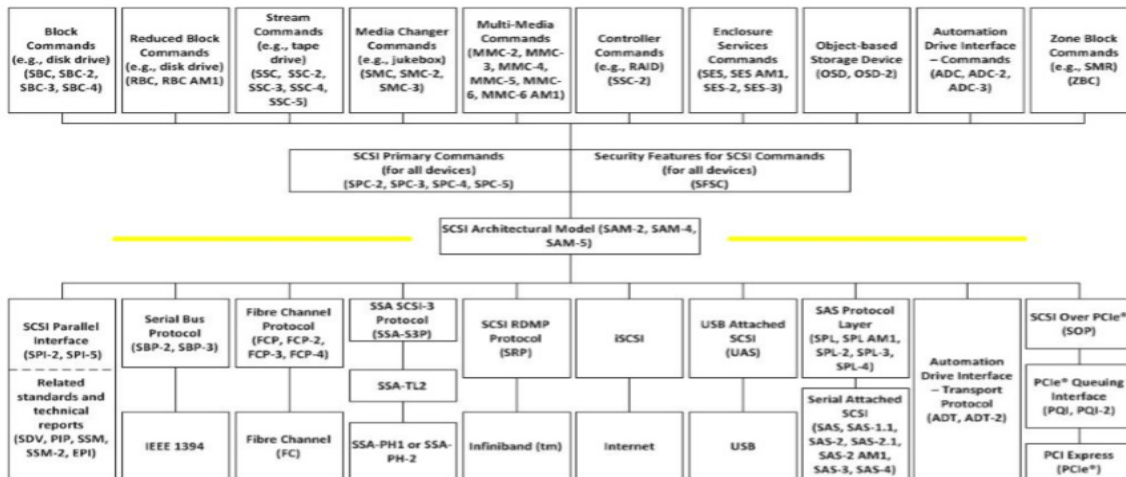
Block Commands (e.g., disk drive) (SBC, SBC-2, SBC-3, SBC-4)

Reduced Block Commands (e.g., disk drive) (RBC, RBC AM1)

Stream Commands (e.g., tape drive) (SSC, SSC-2, SSC-3, SSC-4, SSC-5)

Media Changer Commands (e.g., jukebox) (SMC, SMC-2, SMC-3)

Multi-Media Commands (MMC-2, MMC-3, MMC-4, MMC-5, MMC-6, MMC-6 AM1)

Controller Commands (e.g., RAID) (SSC-2)

Enclosure Services Commands (SES, SES AM1, SES-2, SES-3)

Object-based Storage Device (OSD, OSD-2)

Automation Drive Interface – Commands (ADC, ADC-2, ADC-3)

Zone Block Commands (e.g., SMR) (ZBC)

SCSI Primary Commands (for all devices) (SPC-2, SPC-3, SPC-4, SPC-5)

Security Features for SCSI Commands (for all devices) (SFSC)

SCSI Architectural Model (SAM-2, SAM-4, SAM-5)

SCSI Parallel Interface (SPI-2, SPI-5)

Related standards and technical reports (SDV, PIP, SSM, SSM-2, EPI)

Serial Bus Protocol (SBP-2, SBP-3)

IEEE 1394

Fibre Channel Protocol (FCP, FCP-2, FCP-3, FCP-4)

Fibre Channel (FC)

SSA SCSI-3 Protocol (SSA-S3P)

SSA-TL2

SSA-PH1 or SSA-PH-2

SCSI RDMP Protocol (SRP)

Infiniband (tm)

iSCSI

Internet

USB Attached SCSI (UAS)

USB

SAS Protocol Layer (SPL, SPL AM1, SPL-2, SPL-3, SPL-4)

Serial Attached SCSI (SAS, SAS-1.1, SAS-2, SAS-2.1, SAS-2 AM1, SAS-3, SAS-4)

Automation Drive Interface – Transport Protocol (ADT, ADT-2)

SCSI Over PCIe® (SOP)

PCIe® Queuing Interface (PQI, PQI-2)

PCI Express (PCIe®)